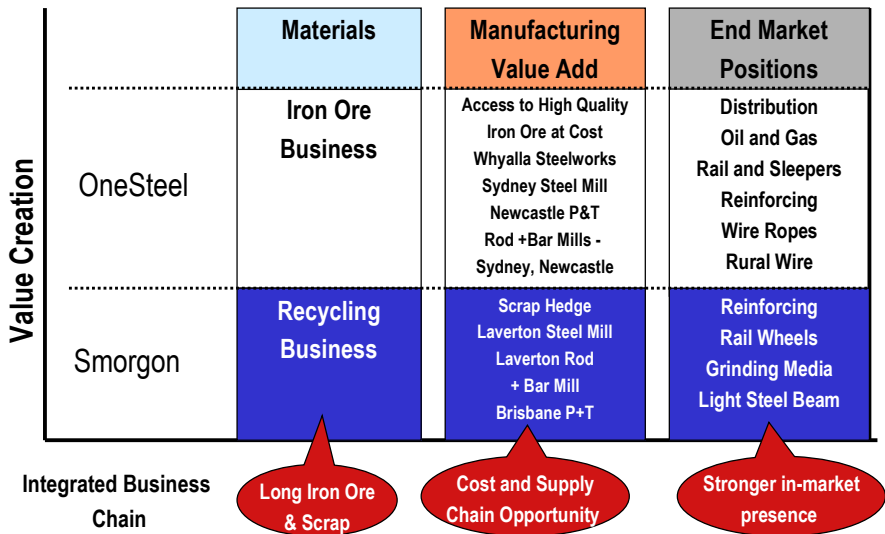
Value Creation

| | Materials | Manufacturing Value Add | End Market Positions |
|---|---|---|---|
| OneSteel | Iron Ore Business | Access to High Quality Iron Ore at Cost<br>Whyalla Steelworks<br>Sydney Steel Mill<br>Newcastle P&T<br>Rod +Bar Mills - Sydney, Newcastle | Distribution<br>Oil and Gas<br>Rail and Sleepers<br>Reinforcing<br>Wire Ropes<br>Rural Wire |
| Smorgon | Recycling Business | Scrap Hedge<br>Laverton Steel Mill<br>Laverton Rod + Bar Mill<br>Brisbane P+T | Reinforcing<br>Rail Wheels<br>Grinding Media<br>Light Steel Beam |

Integrated Business Chain

Long Iron Ore & Scrap

Cost and Supply Chain Opportunity

Stronger in-market presence